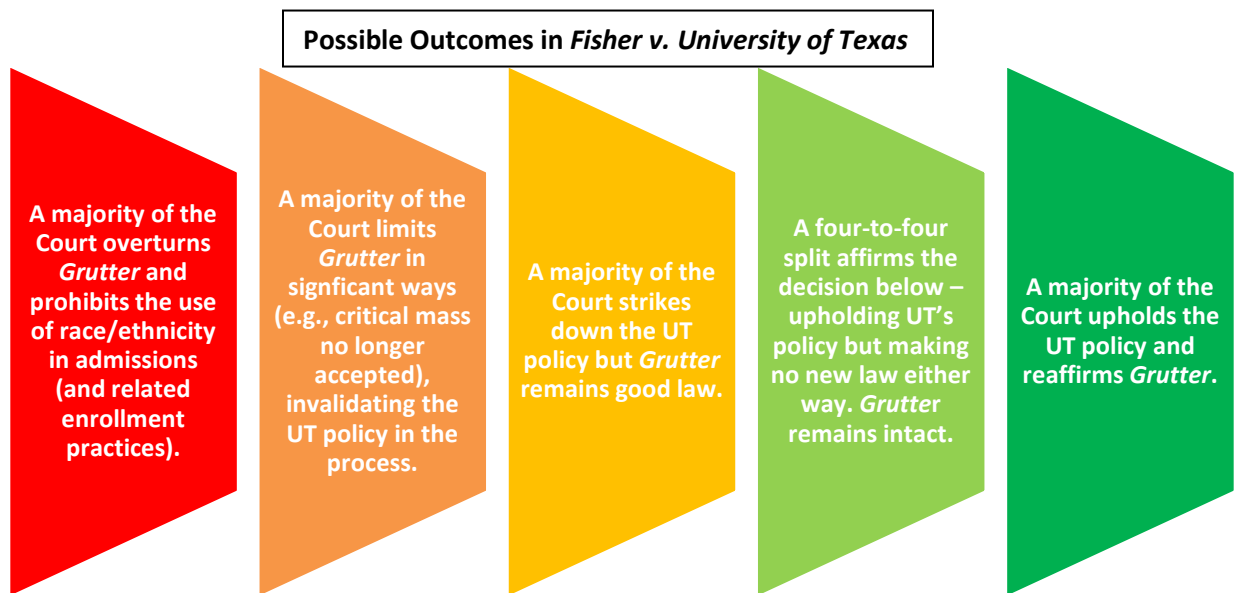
Possible Outcomes in *Fisher v. University of Texas*

A majority of the Court overturns *Grutter* and prohibits the use of race/ethnicity in admissions (and related enrollment practices).

A majority of the Court limits *Grutter* in signficant ways (e.g., critical mass no longer accepted), invalidating the UT policy in the process.

A majority of the Court strikes down the UT policy but *Grutter* remains good law.

A four-to-four split affirms the decision below – upholding UT's policy but making no new law either way. *Grutte*r remains intact.

A majority of the Court upholds the UT policy and reaffirms *Grutter*.